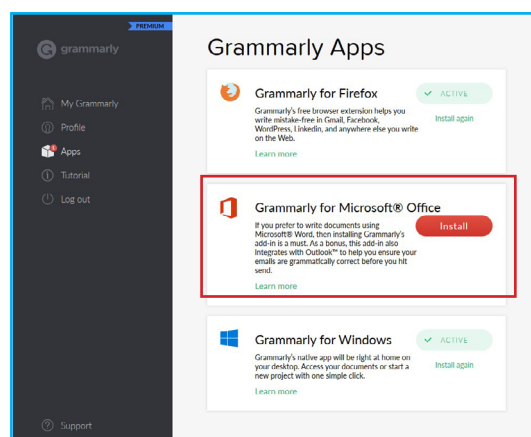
PREMIUM

grammarly

My Grammarly
Profile
Apps
Tutorial
Log out

Support

Grammarly Apps

Grammarly for Firefox

✓ ACTIVE

Install again

Grammarly's free browser extension helps you write mistake-free in Gmail, Facebook, WordPress, Linkedin, and anywhere else you write on the Web.

Learn more

Grammarly for Microsoft® Office

Install

If you prefer to write documents using Microsoft® Word, then installing Grammarly's add-in is a must. As a bonus, this add-in also integrates with Outlook™ to help you ensure your emails are grammatically correct before you hit send.

Learn more

Grammarly for Windows

✓ ACTIVE

Install again

Grammarly's native app will be right at home on your desktop. Access your documents or start a new project with one simple click.

Learn more